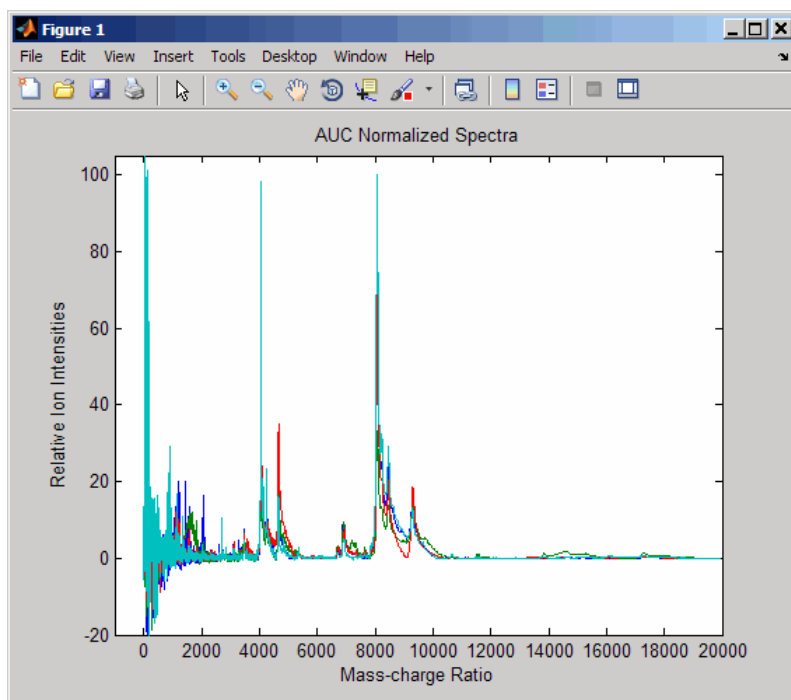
Figure 1

File Edit View Insert Tools Desktop Window Help

AUC Normalized Spectra

Relative Ion Intensities

100
80
60
40
20
0
-20

0 2000 4000 6000 8000 10000 12000 14000 16000 18000 20000

Mass-charge Ratio